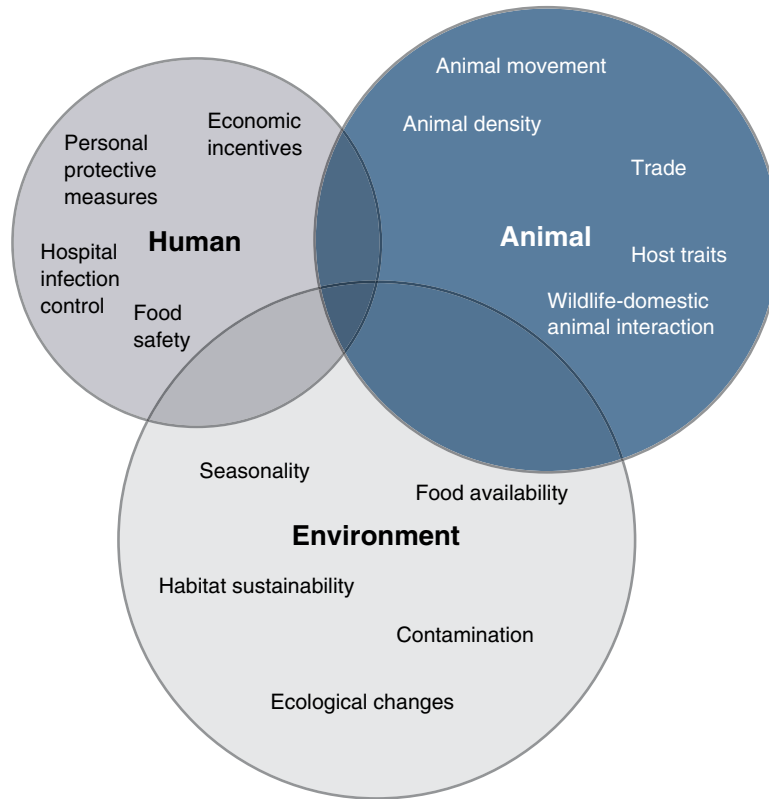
Animal movement

Personal protective measures

Economic incentives

Animal density

Trade

Hospital infection control

Human

Animal

Host traits

Food safety

Wildlife-domestic animal interaction

Seasonality

Food availability

Environment

Habitat sustainability

Contamination

Ecological changes